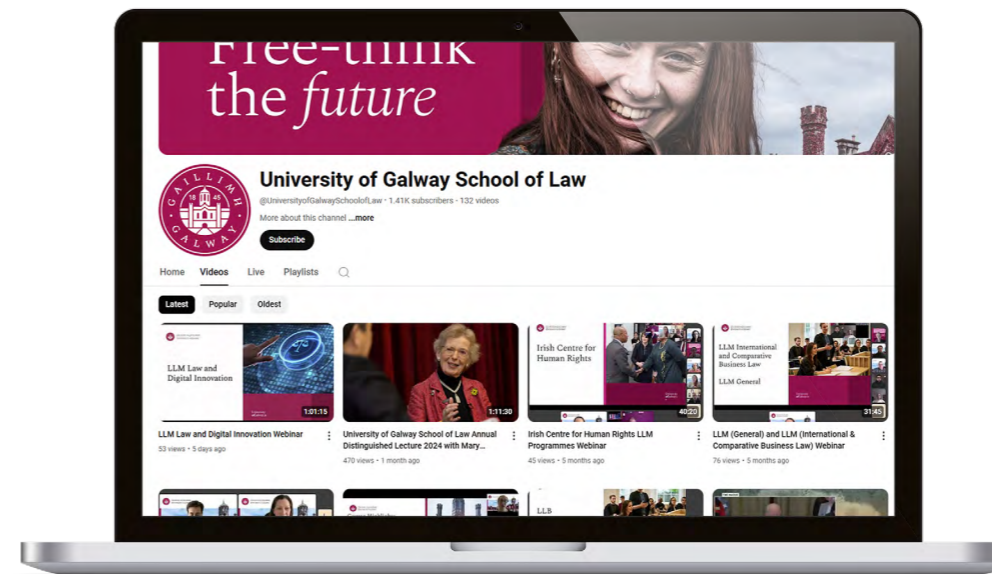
Free-think the *future*

GAILLIMH 18 45 GALWAY

University of Galway School of Law

@UniversityofGalwaySchoolofLaw · 1.41K subscribers · 132 videos

More about this channel ...more

Subscribe

Home Videos Live Playlists

Latest Popular Oldest

LLM Law and Digital Innovation

1:01:15

LLM Law and Digital Innovation Webinar

53 views · 5 days ago

1:11:30

University of Galway School of Law Annual Distinguished Lecture 2024 with Mary...

470 views · 1 month ago

Irish Centre for Human Rights

40:20

Irish Centre for Human Rights LLM Programmes Webinar

45 views · 5 months ago

LLM International and Comparative Business Law

LLM General

31:45

LLM (General) and LLM (International & Comparative Business Law) Webinar

76 views · 5 months ago

LLB